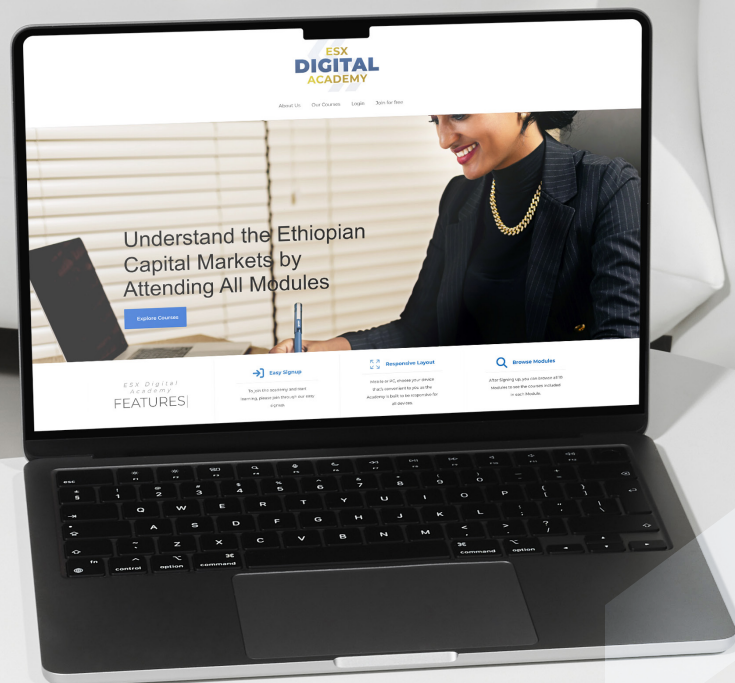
ESX
DIGITAL
ACADEMY

About Us Our Courses Login Join for free

Understand the Ethiopian Capital Markets by Attending All Modules

Explore Courses

ESX Digital Academy
FEATURES

Easy Signup

To join the academy and start learning, please join through our easy signup.

Responsive Layout

Mobile or PC, choose your device that's convenient for you as the Academy is built to be responsive for all devices.

Browse Modules

After Signing up, you can browse all 10 Modules to see the courses included in each Module.

esc
!
1
@
2
#
3
$
4
%
5
^
6
&
7
*
8
(
9
)
0
Q W E R T Y U I O P
A S D F G H J K L
Z X C V B N M
<
,
>
.
?
/
fn control option command command option